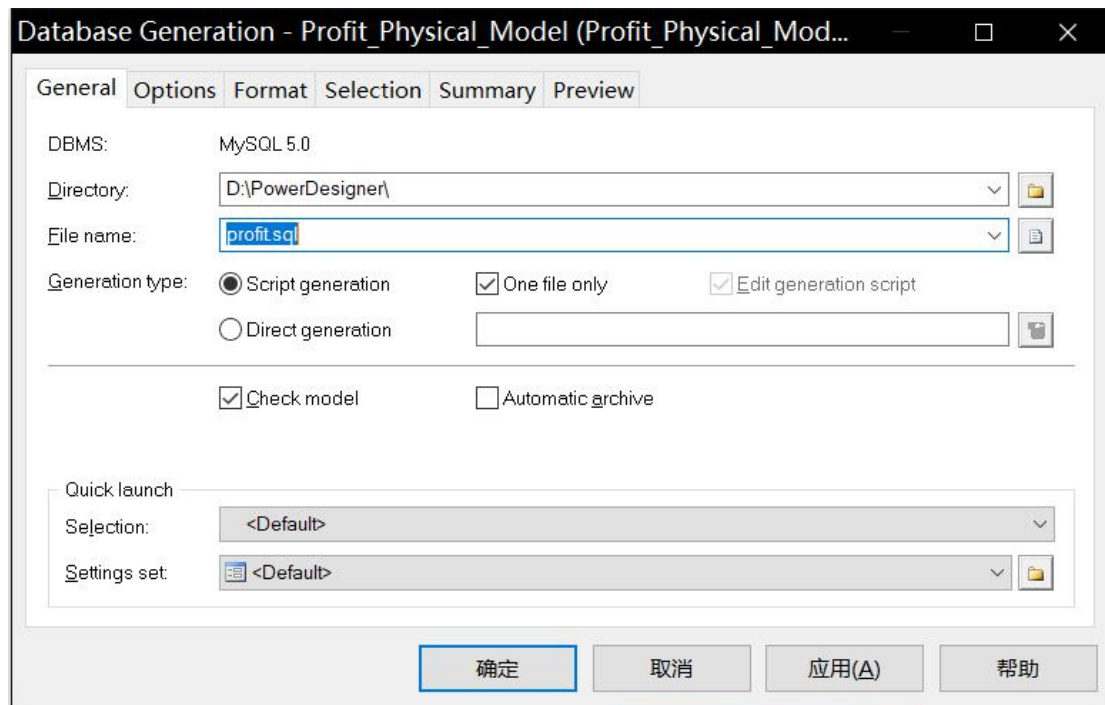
Database Generation - Profit_Physical_Model (Profit_Physical_Mod...

General Options Format Selection Summary Preview

DBMS: MySQL 5.0

Directory: D:\PowerDesigner\

File name: profit.sql

Generation type: Script generation One file only Edit generation script

Direct generation

Check model Automatic archive

Quick launch

Selection: <Default>

Settings set: <Default>

确定 取消 应用(A) 帮助